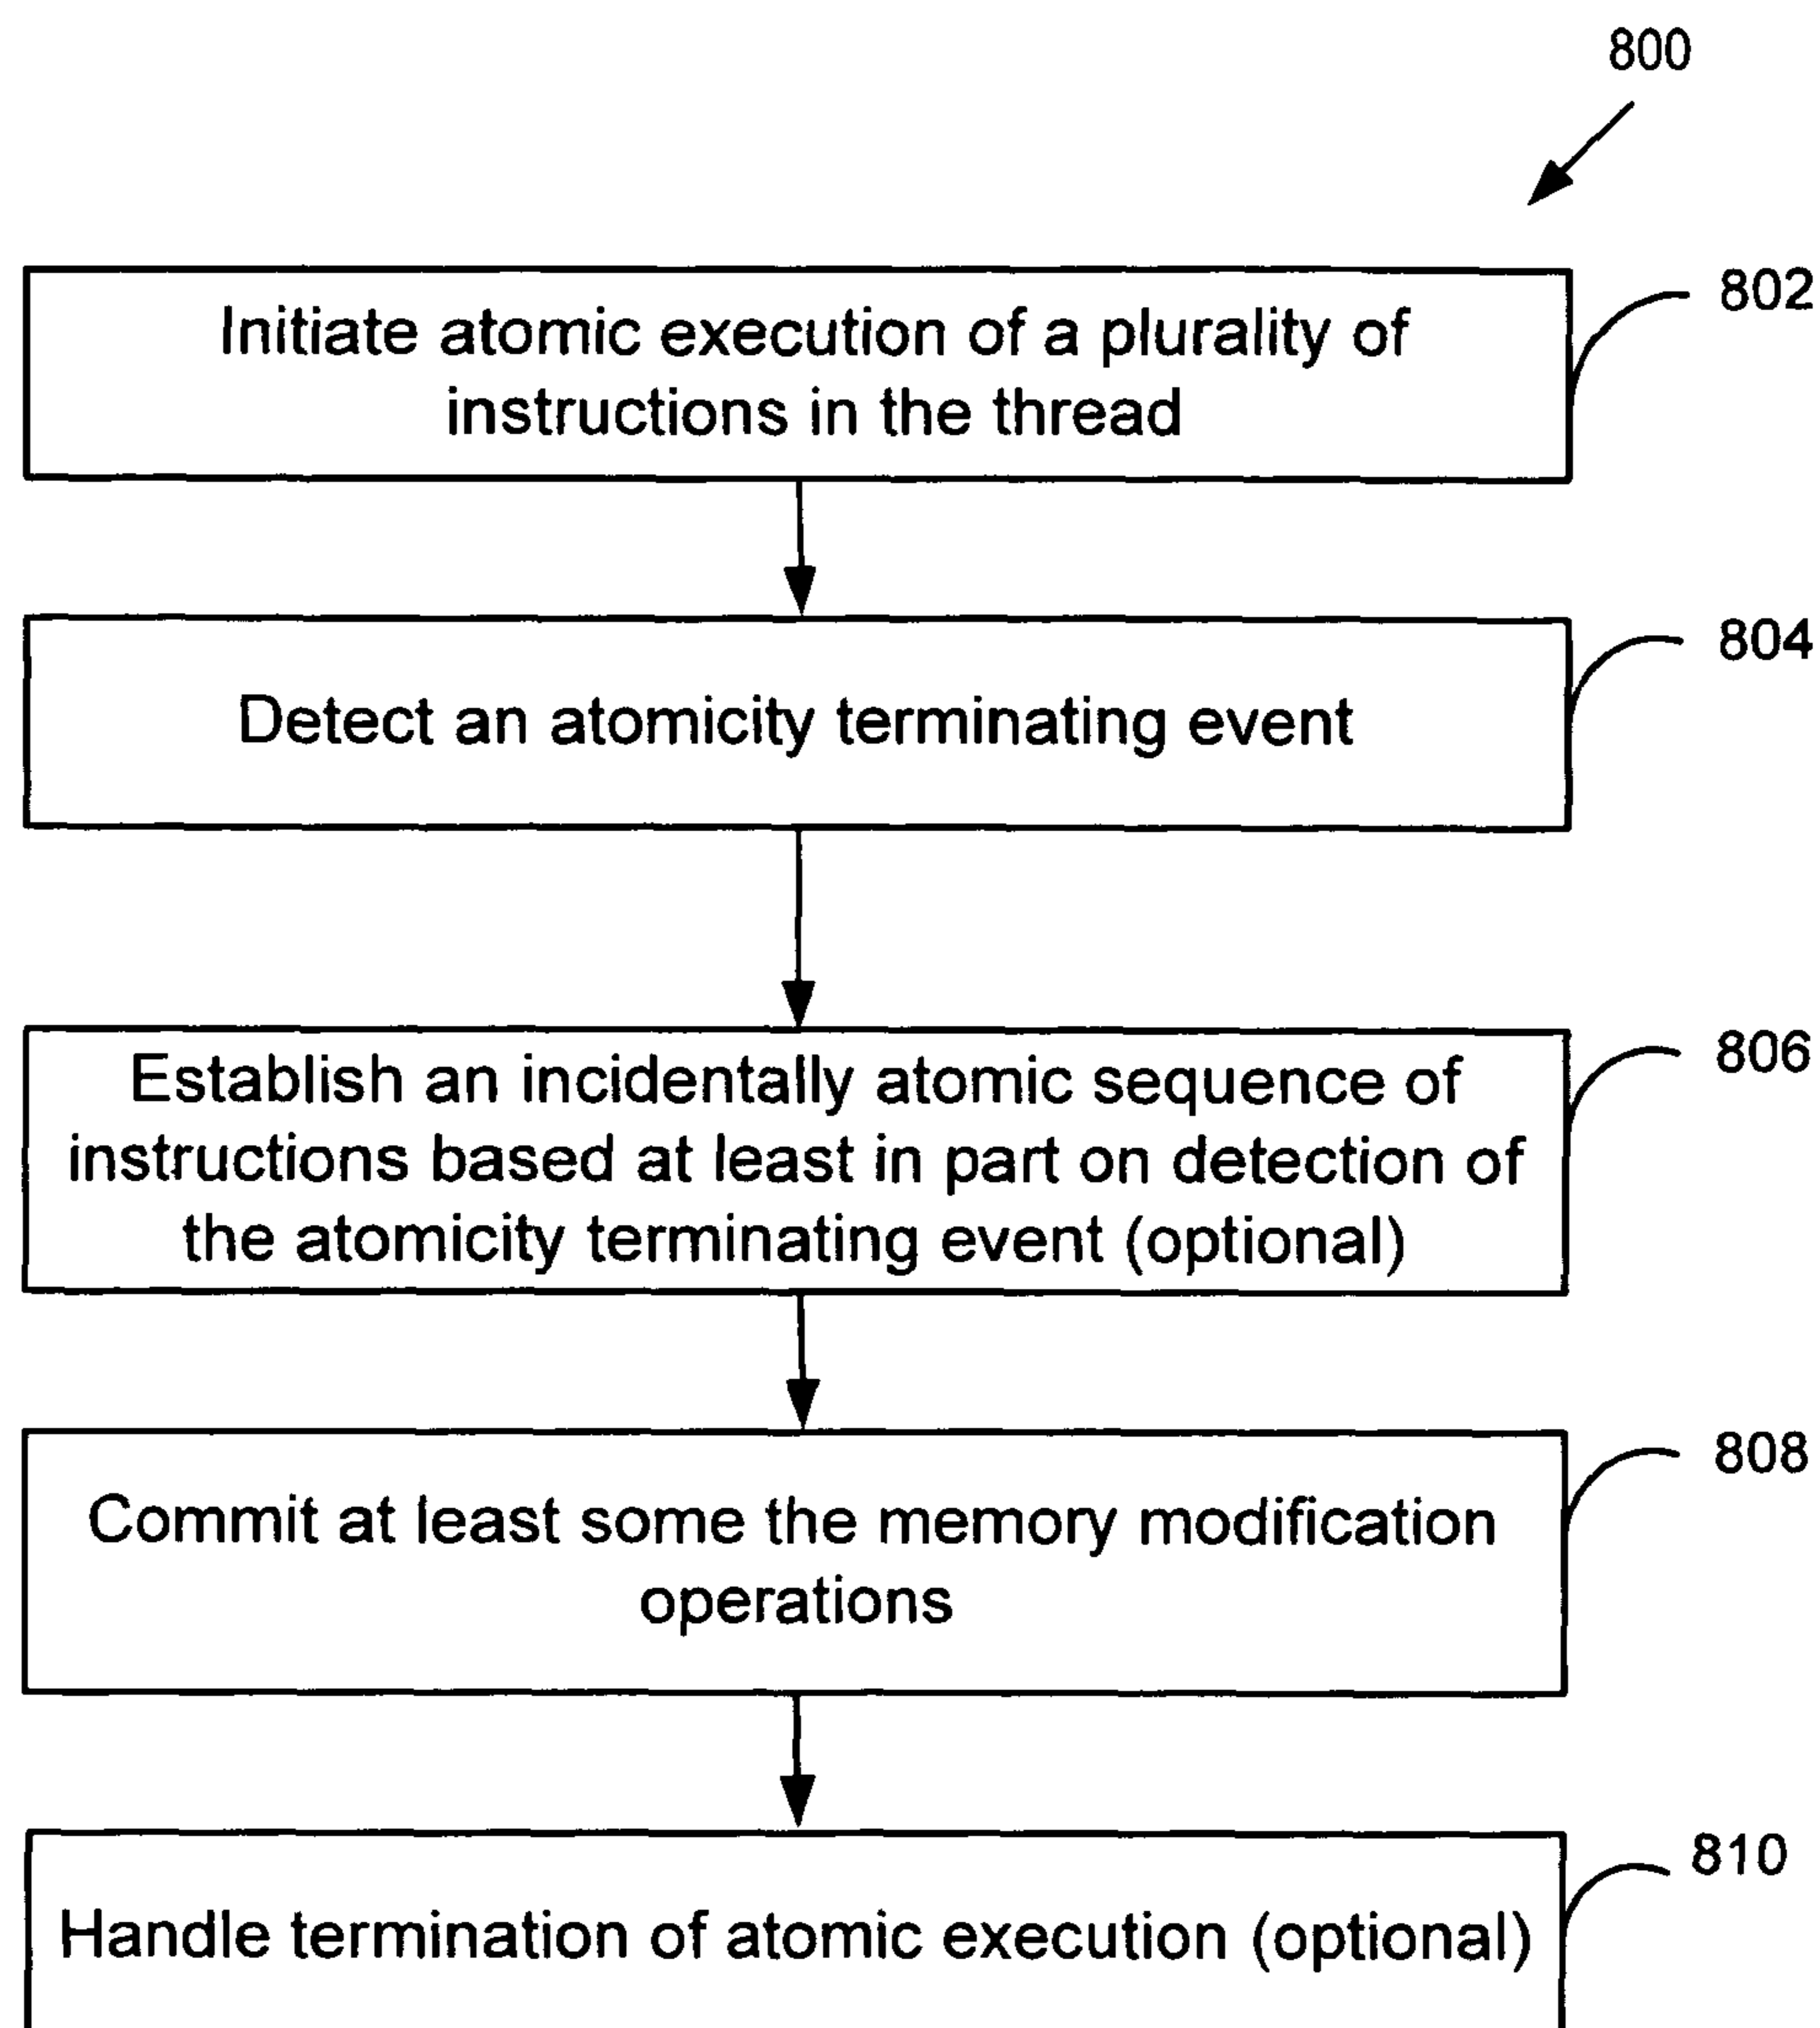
800

Initiate atomic execution of a plurality of instructions in the thread

802

Detect an atomicity terminating event

804

Establish an incidentally atomic sequence of instructions based at least in part on detection of the atomicity terminating event (optional)

806

Commit at least some the memory modification operations

808

Handle termination of atomic execution (optional)

810